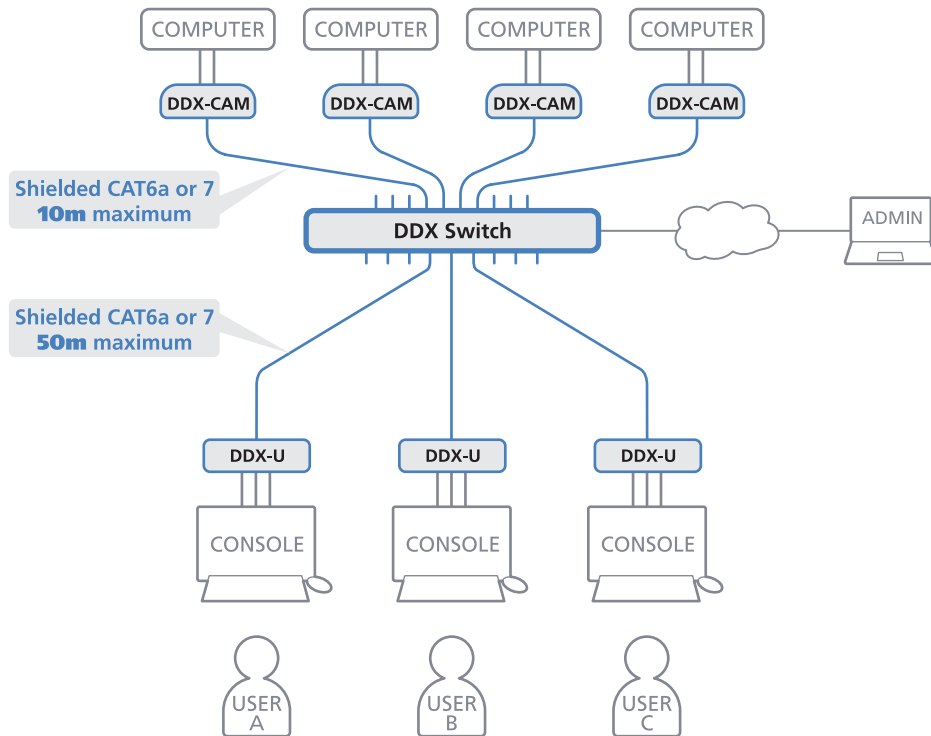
COMPUTER
COMPUTER
COMPUTER
COMPUTER

DDX-CAM
DDX-CAM
DDX-CAM
DDX-CAM

Shielded CAT6a or 7
10m maximum

DDX Switch

ADMIN

Shielded CAT6a or 7
50m maximum

DDX-U
DDX-U
DDX-U

CONSOLE
CONSOLE
CONSOLE

USER A
USER B
USER C